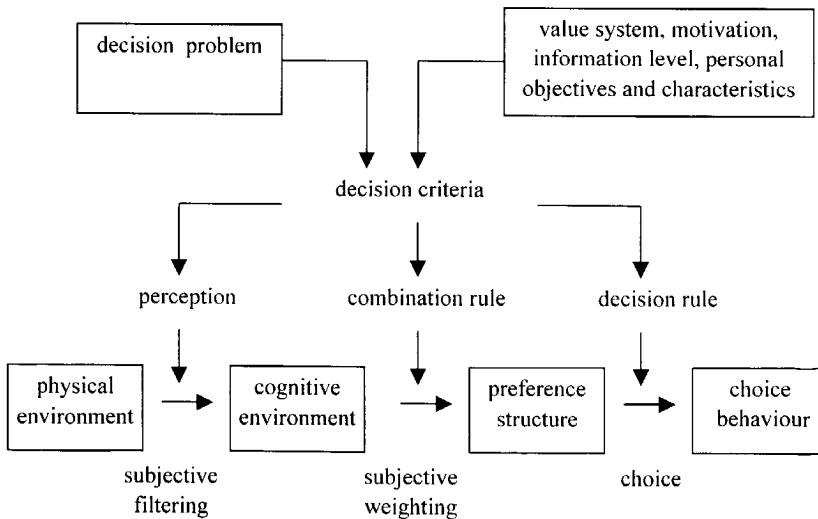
decision problem

value system, motivation, information level, personal objectives and characteristics

decision criteria

perception

combination rule

decision rule

physical environment

cognitive environment

preference structure

choice behaviour

subjective filtering

subjective weighting

choice